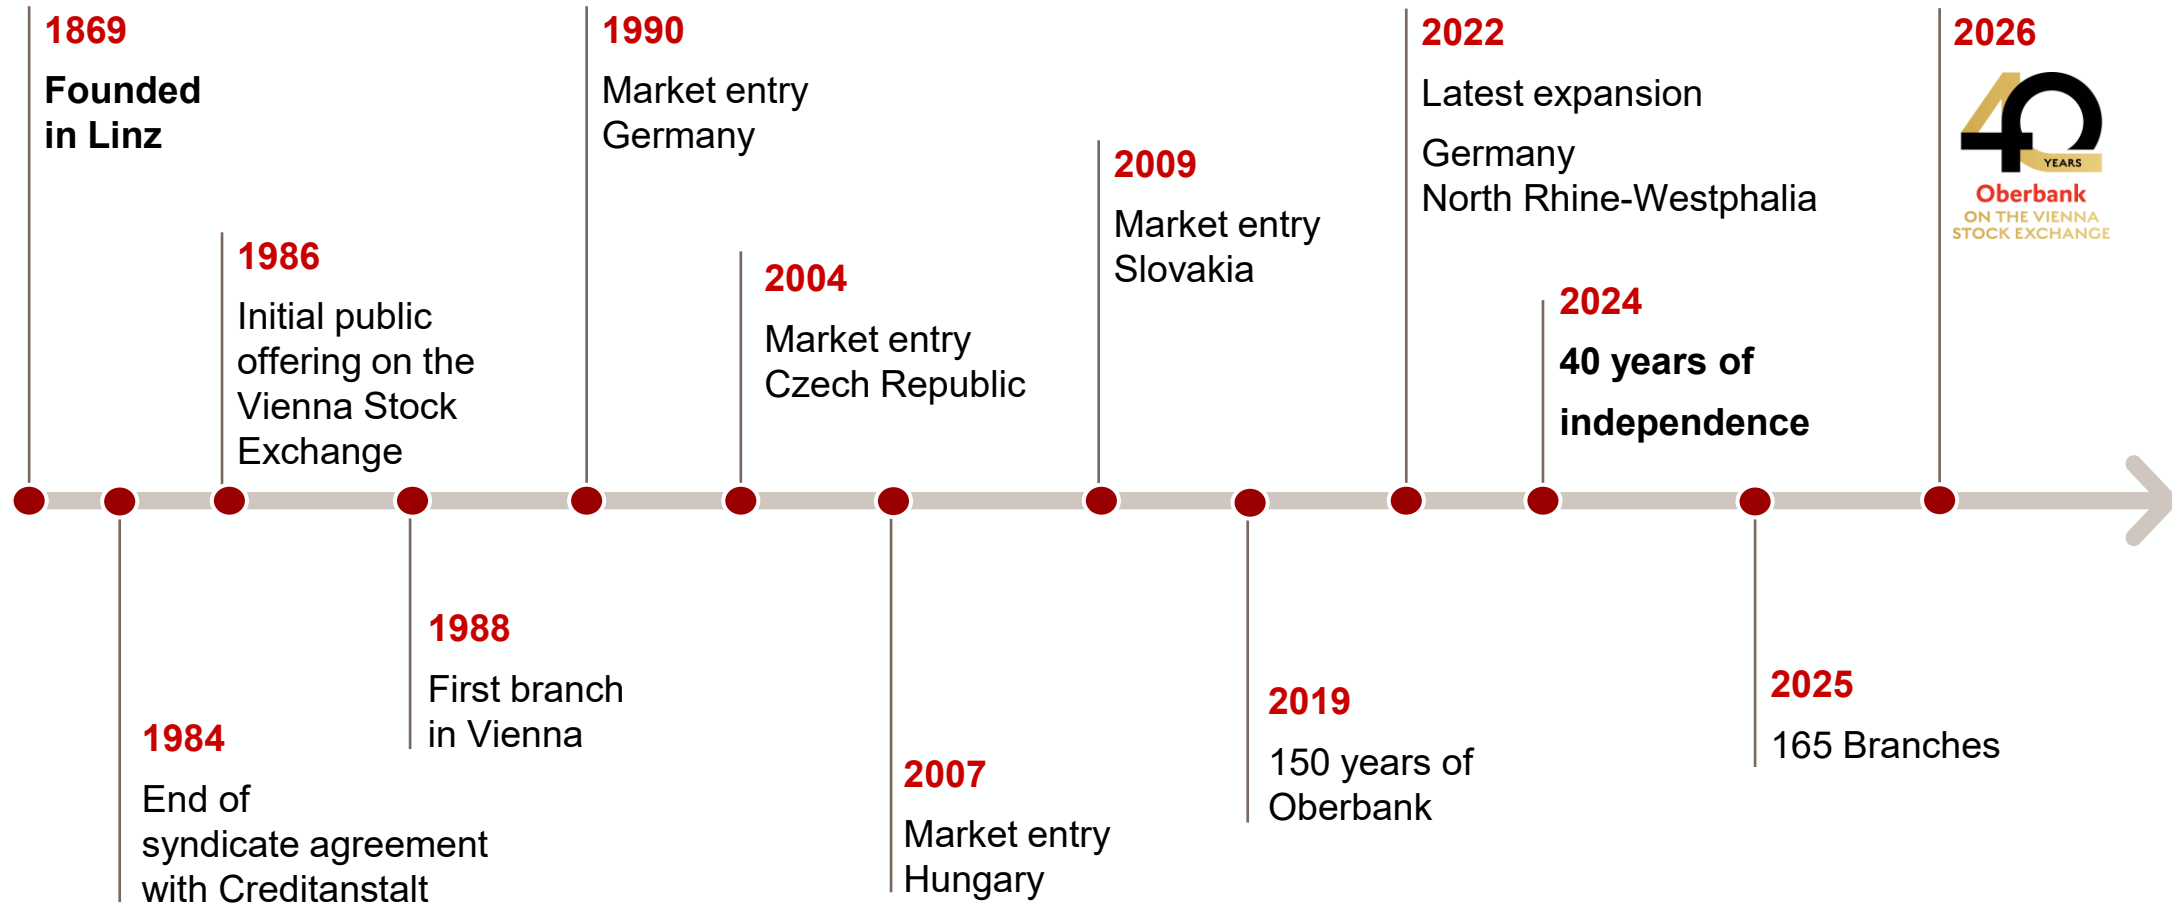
1869
Founded in Linz

1984
End of syndicate agreement with Creditanstalt

1986
Initial public offering on the Vienna Stock Exchange

1988
First branch in Vienna

1990
Market entry Germany

2004
Market entry Czech Republic

2007
Market entry Hungary

2009
Market entry Slovakia

2019
150 years of Oberbank

2022
Latest expansion

Germany
North Rhine-Westphalia

2024
40 years of independence

2025
165 Branches

2026
40 YEARS
Oberbank
ON THE VIENNA STOCK EXCHANGE